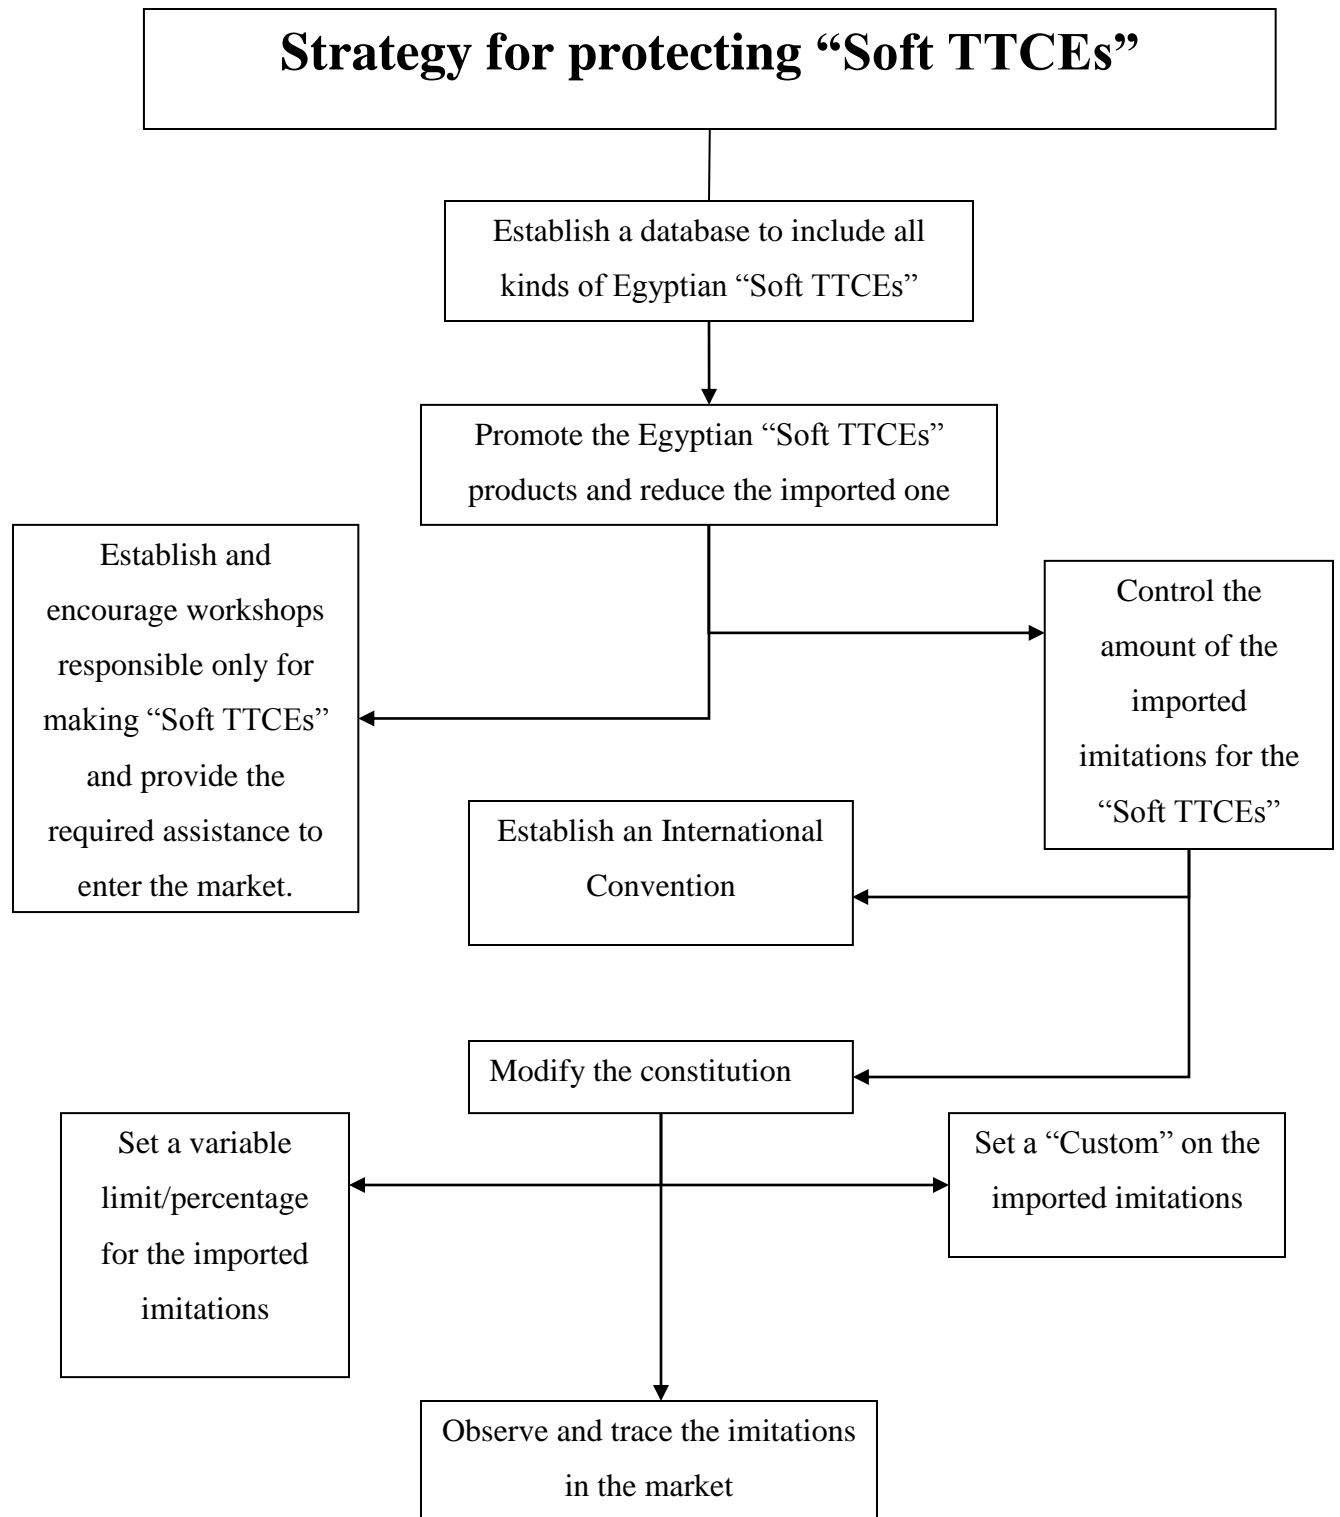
Strategy for protecting “Soft TTCEs”

Establish a database to include all kinds of Egyptian “Soft TTCEs”

Promote the Egyptian “Soft TTCEs” products and reduce the imported one

Establish and encourage workshops responsible only for making “Soft TTCEs” and provide the required assistance to enter the market.

Control the amount of the imported imitations for the “Soft TTCEs”

Establish an International Convention

Modify the constitution

Set a variable limit/percentage for the imported imitations

Set a “Custom” on the imported imitations

Observe and trace the imitations in the market